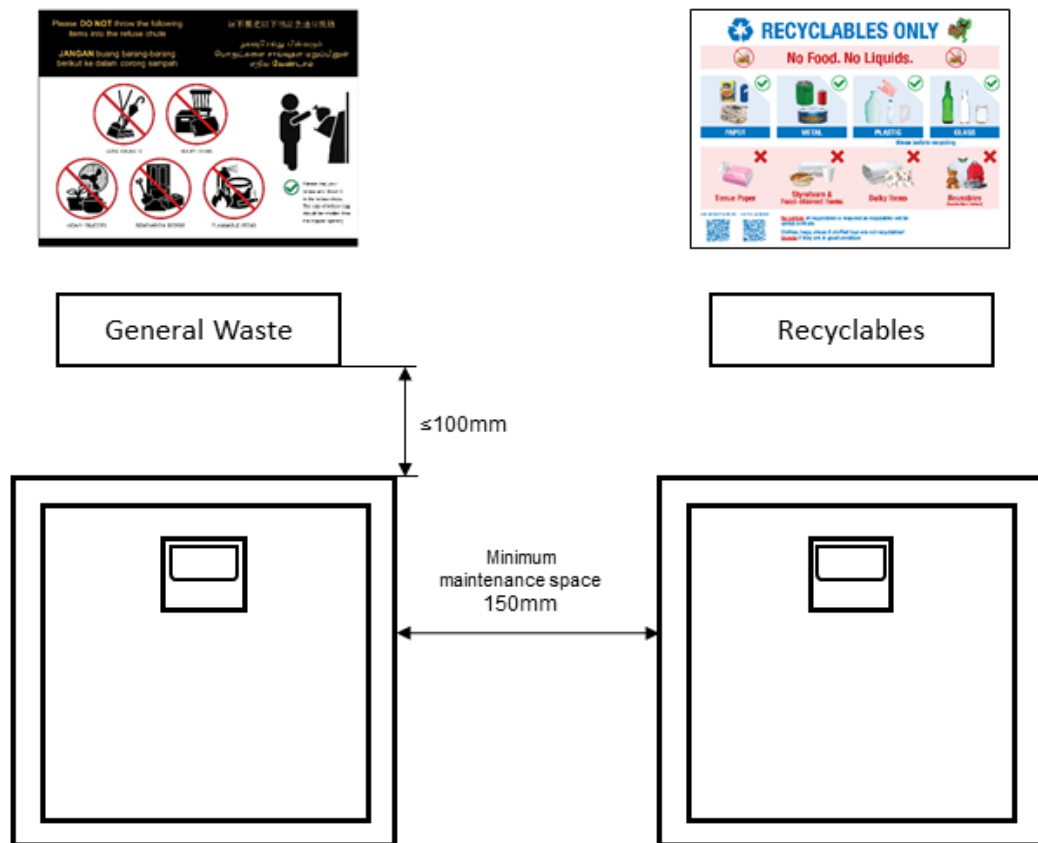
Please DO NOT throw the following items into the refuse chute

JANGAN buang barang-barang berikut ke dalam corong sampah

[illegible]

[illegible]

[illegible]

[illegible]

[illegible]

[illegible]

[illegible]

RECYCLABLES ONLY

No Food. No Liquids.

PAPER

METAL

PLASTIC

GLASS

Rinse before recycling

Tissue Paper

Styrofoam & Food-stained Items

Bulky Items

Reusables

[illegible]

General Waste

Recyclables

≤100mm

Minimum maintenance space 150mm